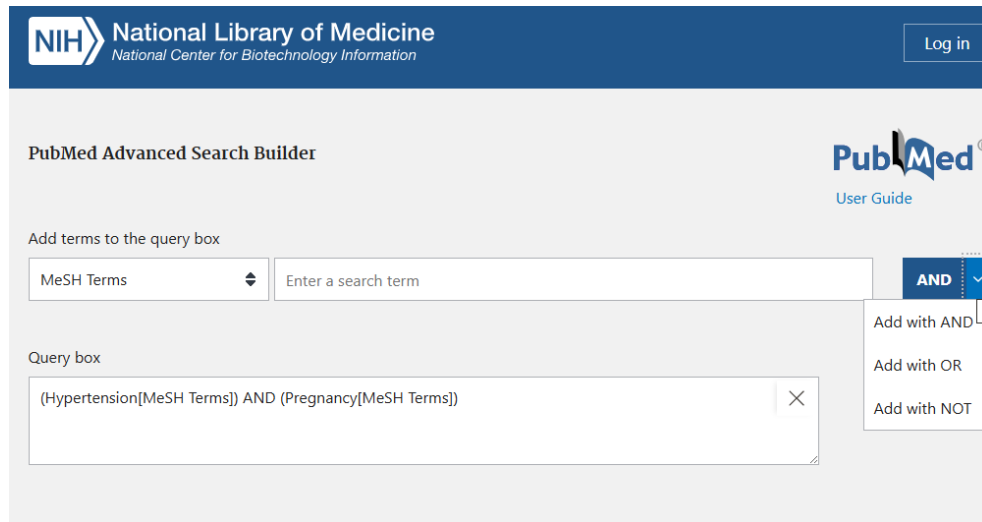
NIH National Library of Medicine
National Center for Biotechnology Information

Log in

PubMed Advanced Search Builder

PubMed

User Guide

Add terms to the query box

MeSH Terms

Enter a search term

AND

Add with AND

Add with OR

Add with NOT

Query box

(Hypertension[MeSH Terms]) AND (Pregnancy[MeSH Terms])